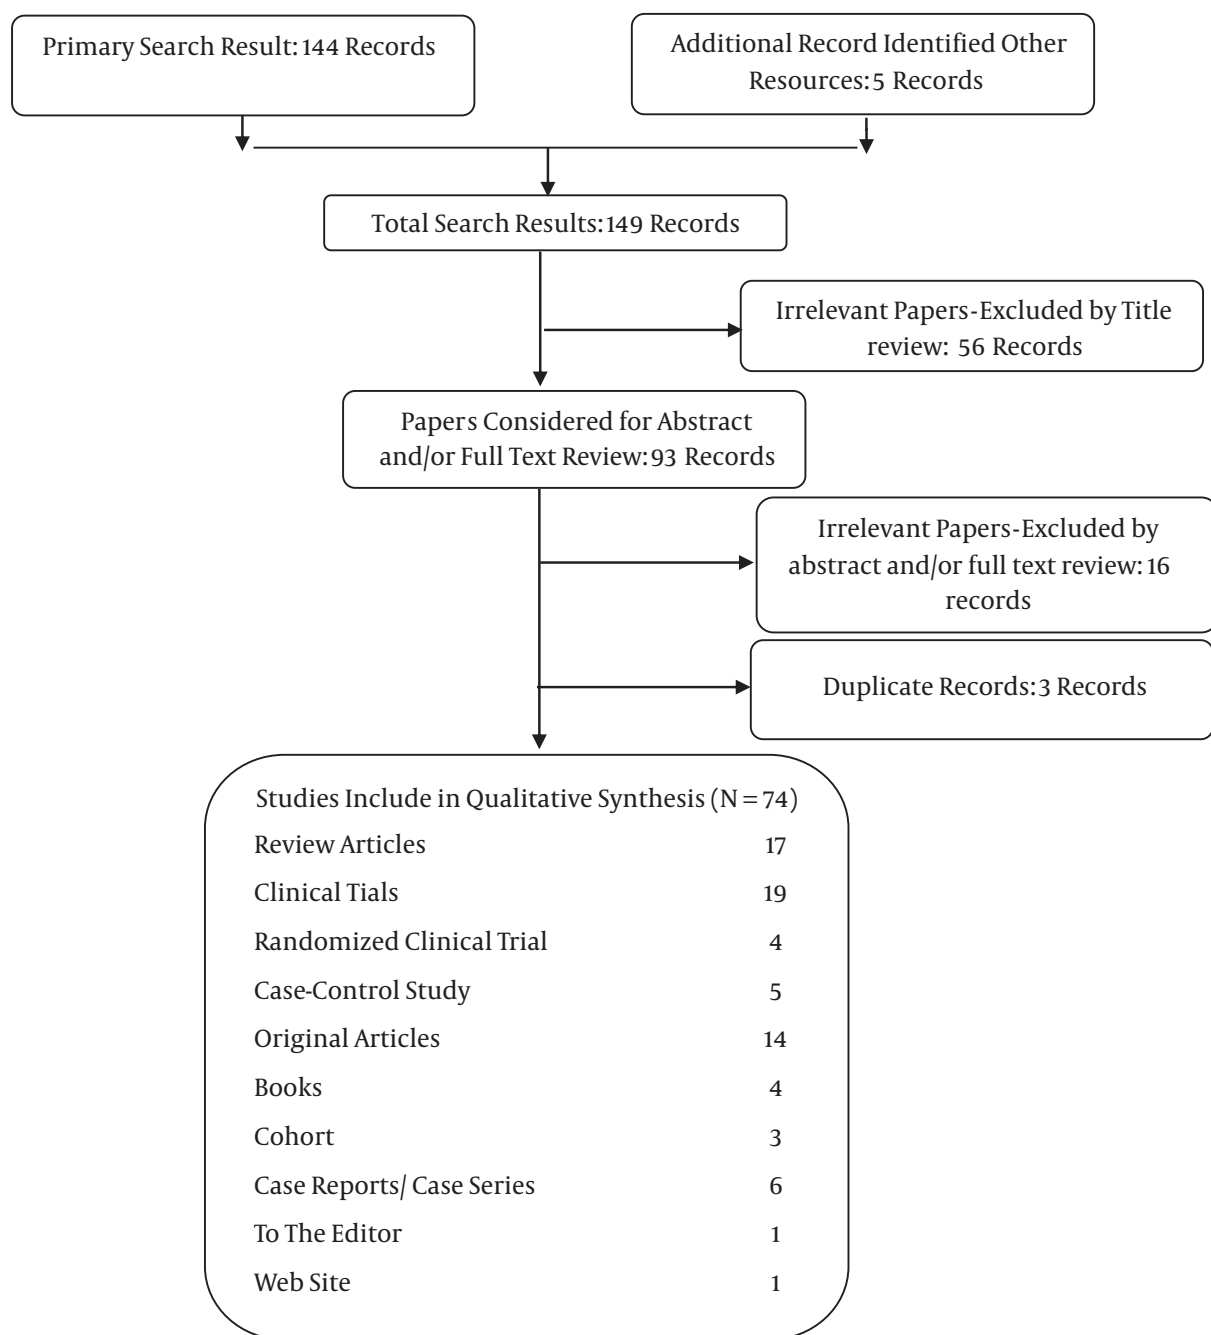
Primary Search Result: 144 Records

Additional Record Identified Other Resources: 5 Records

Total Search Results: 149 Records

Irrelevant Papers-Excluded by Title review: 56 Records

Papers Considered for Abstract and/or Full Text Review: 93 Records

Irrelevant Papers-Excluded by abstract and/or full text review: 16 records

Duplicate Records: 3 Records

Studies Include in Qualitative Synthesis (N = 74)

| | |
|---|---|
| Review Articles | 17 |
| Clinical Tials | 19 |
| Randomized Clinical Trial | 4 |
| Case-Control Study | 5 |
| Original Articles | 14 |
| Books | 4 |
| Cohort | 3 |
| Case Reports/ Case Series | 6 |
| To The Editor | 1 |
| Web Site | 1 |